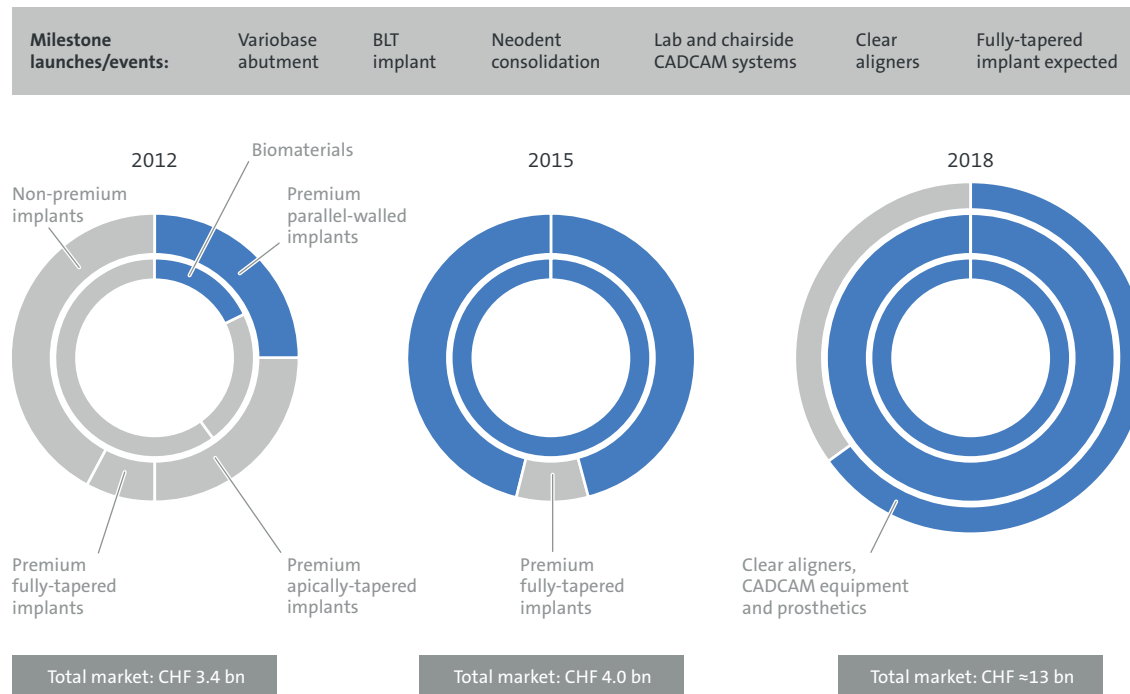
**Milestone launches/events:** Variobase abutment | BLT implant | Neodent consolidation | Lab and chairside CADCAM systems | Clear aligners | Fully-tapered implant expected

2012

Biomaterials

Non-premium implants

Premium parallel-walled implants

Premium fully-tapered implants

Premium apically-tapered implants

Total market: CHF 3.4 bn

2015

Premium fully-tapered implants

Total market: CHF 4.0 bn

2018

Clear aligners, CADCAM equipment and prosthetics

Total market: CHF ≈13 bn